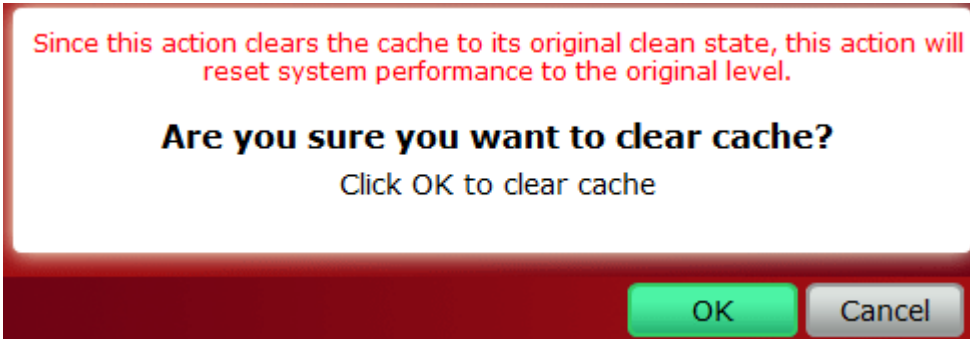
Since this action clears the cache to its original clean state, this action will reset system performance to the original level.

Are you sure you want to clear cache?

Click OK to clear cache

OK

Cancel